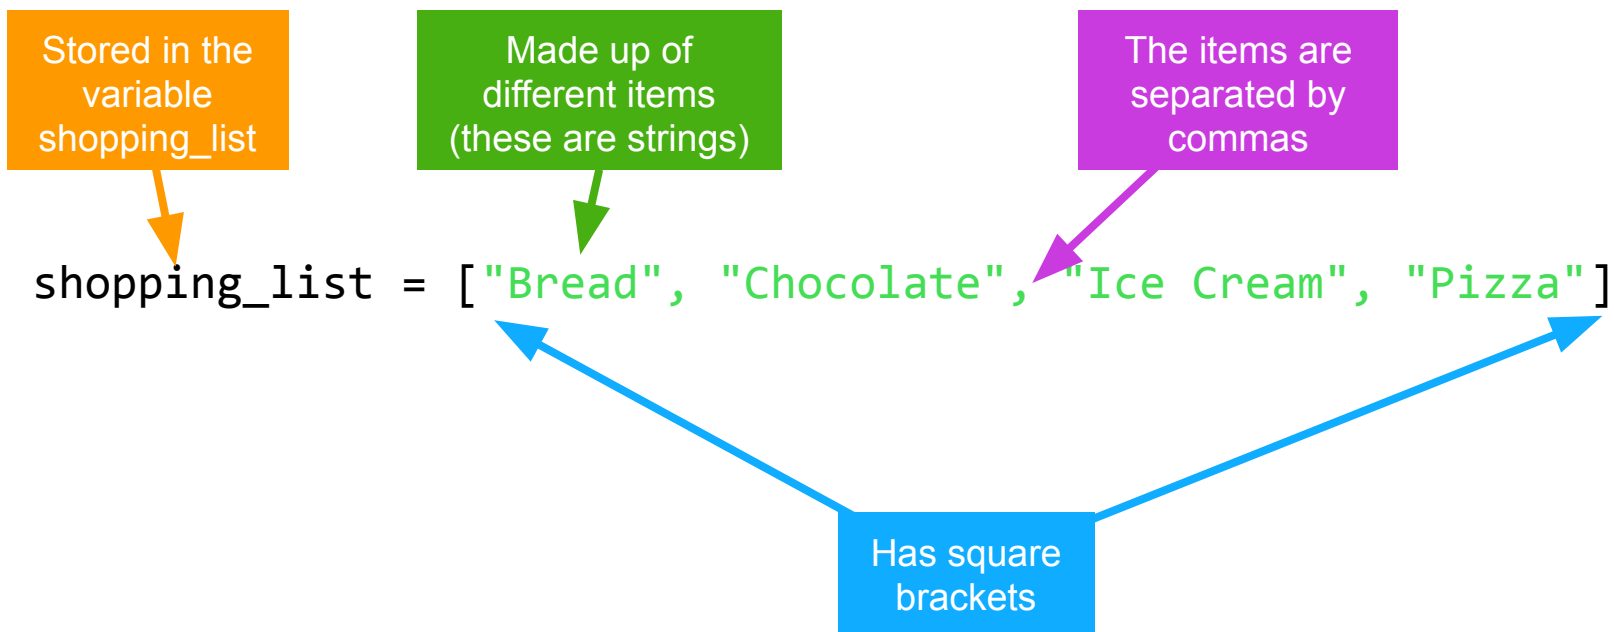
Stored in the variable shopping_list

Made up of different items (these are strings)

The items are separated by commas

shopping_list = ["Bread", "Chocolate", "Ice Cream", "Pizza"]

Has square brackets